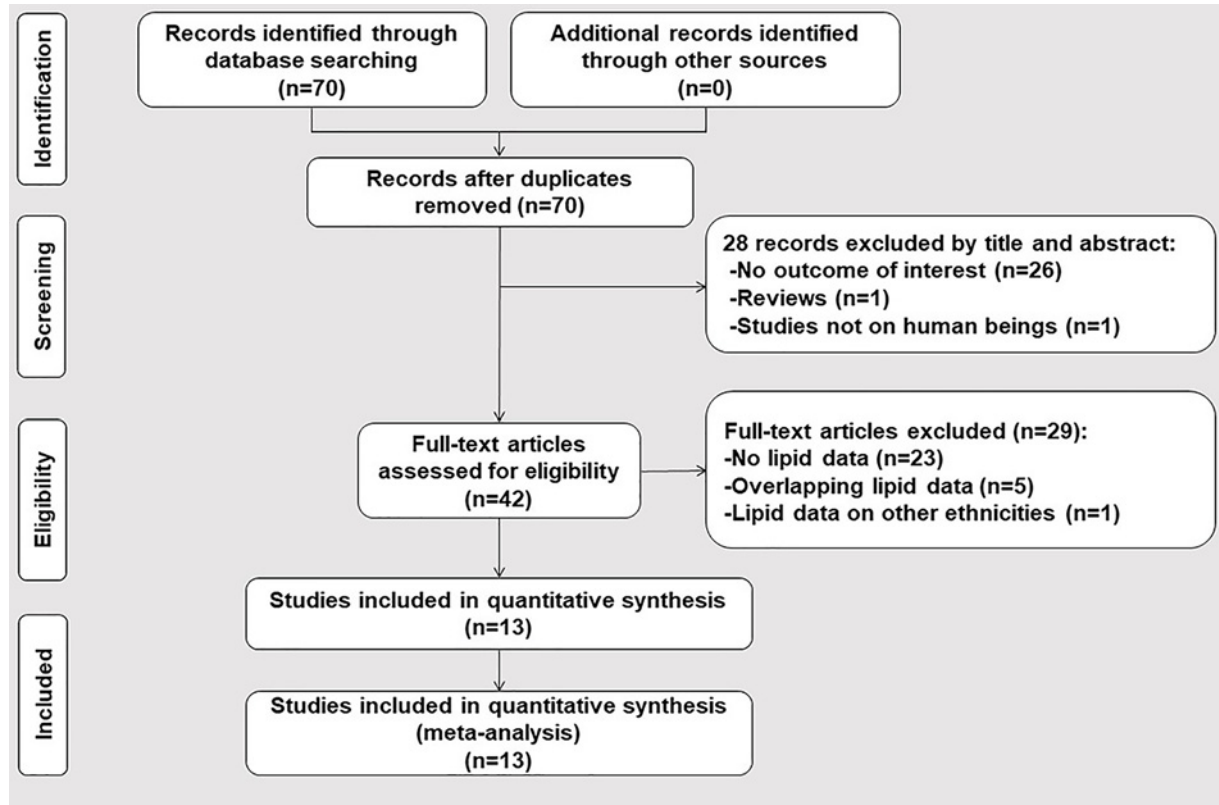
Identification

Records identified through database searching (n=70)

Additional records identified through other sources (n=0)

Records after duplicates removed (n=70)

Screening

28 records excluded by title and abstract:
-No outcome of interest (n=26)
-Reviews (n=1)
-Studies not on human beings (n=1)

Eligibility

Full-text articles assessed for eligibility (n=42)

Full-text articles excluded (n=29):
-No lipid data (n=23)
-Overlapping lipid data (n=5)
-Lipid data on other ethnicities (n=1)

Included

Studies included in quantitative synthesis (n=13)

Studies included in quantitative synthesis (meta-analysis) (n=13)